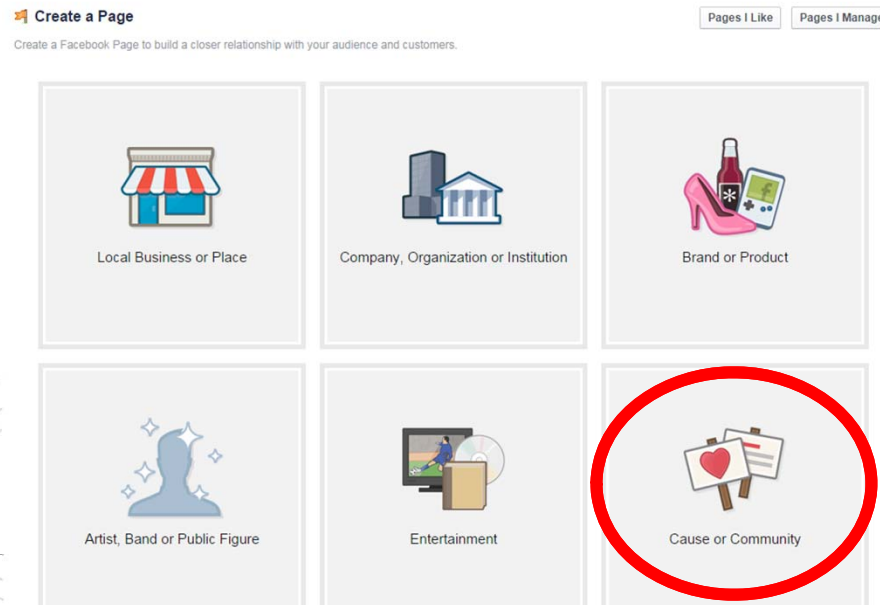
Create a Page

Pages I Like

Pages I Manag

Create a Facebook Page to build a closer relationship with your audience and customers.

Local Business or Place

Company, Organization or Institution

Brand or Product

Artist, Band or Public Figure

Entertainment

Cause or Community